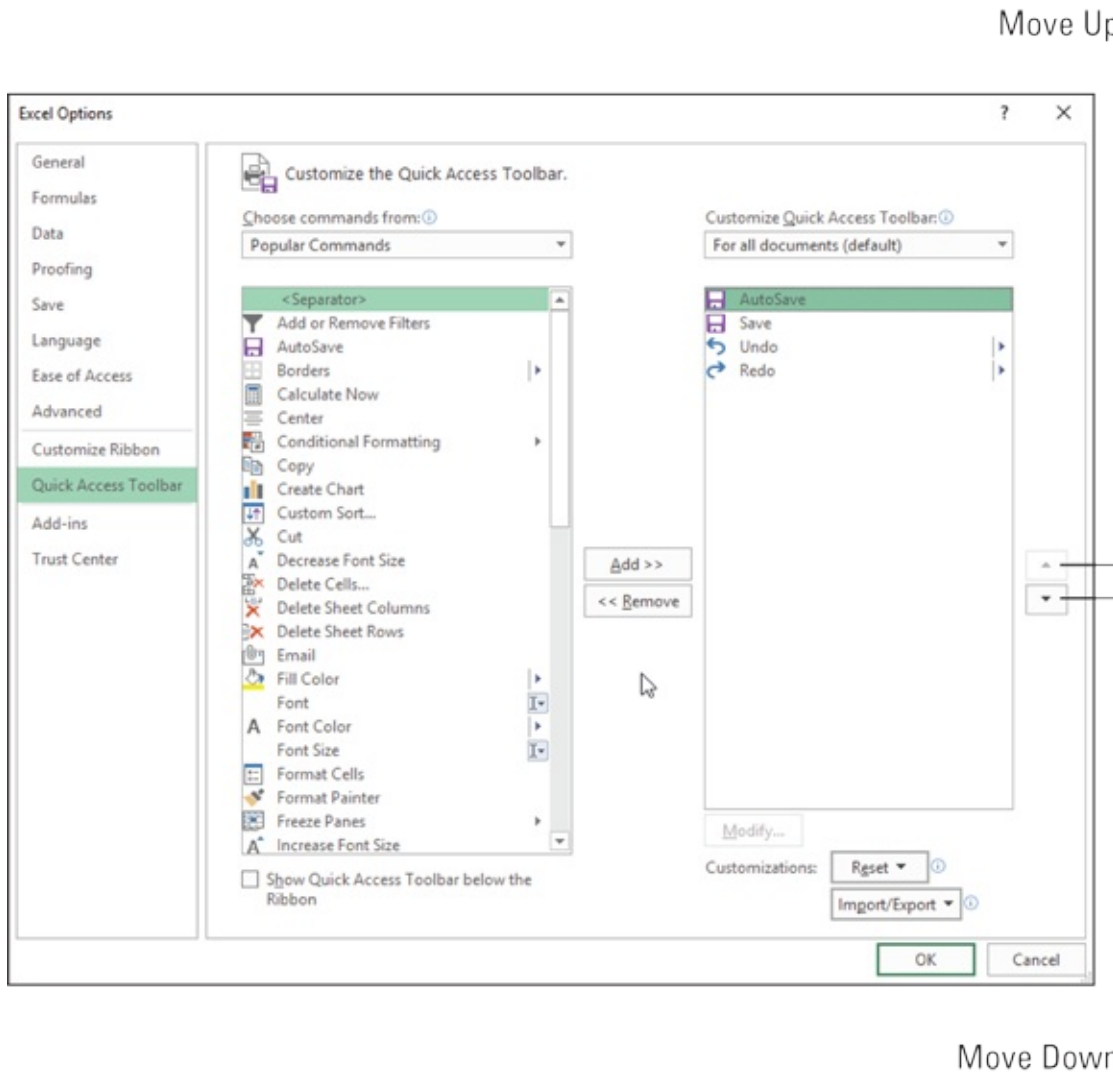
Move Up

Excel Options

?

General
Formulas
Data
Proofing
Save
Language
Ease of Access
Advanced
Customize Ribbon
Quick Access Toolbar
Add-ins
Trust Center

Customize the Quick Access Toolbar.

Choose commands from:
Popular Commands

<Separator>
Add or Remove Filters
AutoSave
Borders
Calculate Now
Center
Conditional Formatting
Copy
Create Chart
Custom Sort...
Cut
Decrease Font Size
Delete Cells...
Delete Sheet Columns
Delete Sheet Rows
Email
Fill Color
Font
Font Color
Font Size
Format Cells
Format Painter
Freeze Panes
Increase Font Size

Show Quick Access Toolbar below the Ribbon

Add >>
<< Remove

Customize Quick Access Toolbar:
For all documents (default)

AutoSave
Save
Undo
Redo

Modify...

Customizations: Reset
Import/Export

OK
Cancel

Move Down